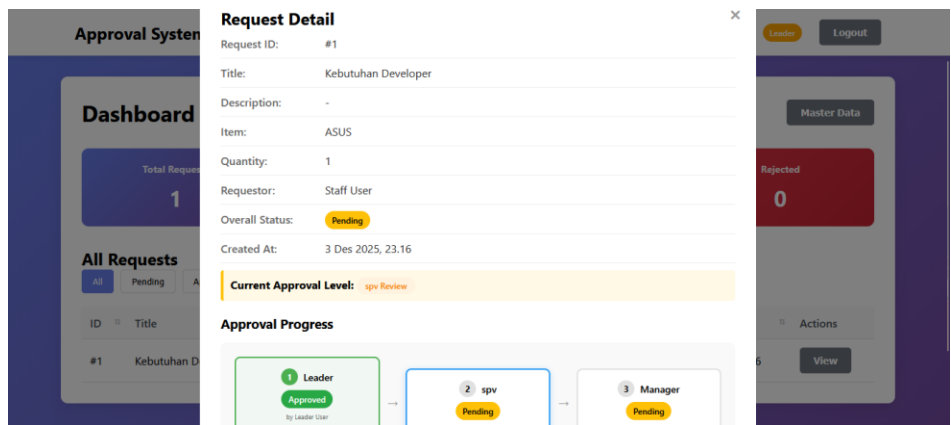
Approval Systen

Leader

Logout

Dashboard

Master Data

Total Reques
1

Rejected
0

All Requests

All
Pending
A

ID
Title
Actions

#1
Kebutuhan D
6
View

Request Detail

×

Request ID: #1

Title: Kebutuhan Developer

Description: -

Item: ASUS

Quantity: 1

Requestor: Staff User

Overall Status: Pending

Created At: 3 Des 2025, 23.16

Current Approval Level: spv Review

Approval Progress

1 Leader
Approved
by Leader User

→

2 spv
Pending

→

3 Manager
Pending